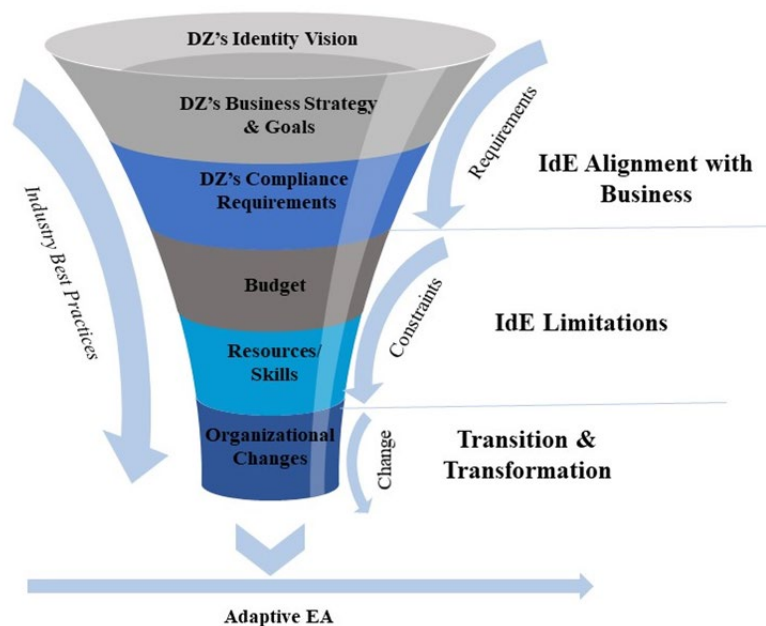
DZ's Identity Vision

DZ's Business Strategy & Goals

DZ's Compliance Requirements

Budget

Resources/ Skills

Organizational Changes

Industry Best Practices

Requirements

IdE Alignment with Business

Constraints

IdE Limitations

Change

Transition & Transformation

Adaptive EA